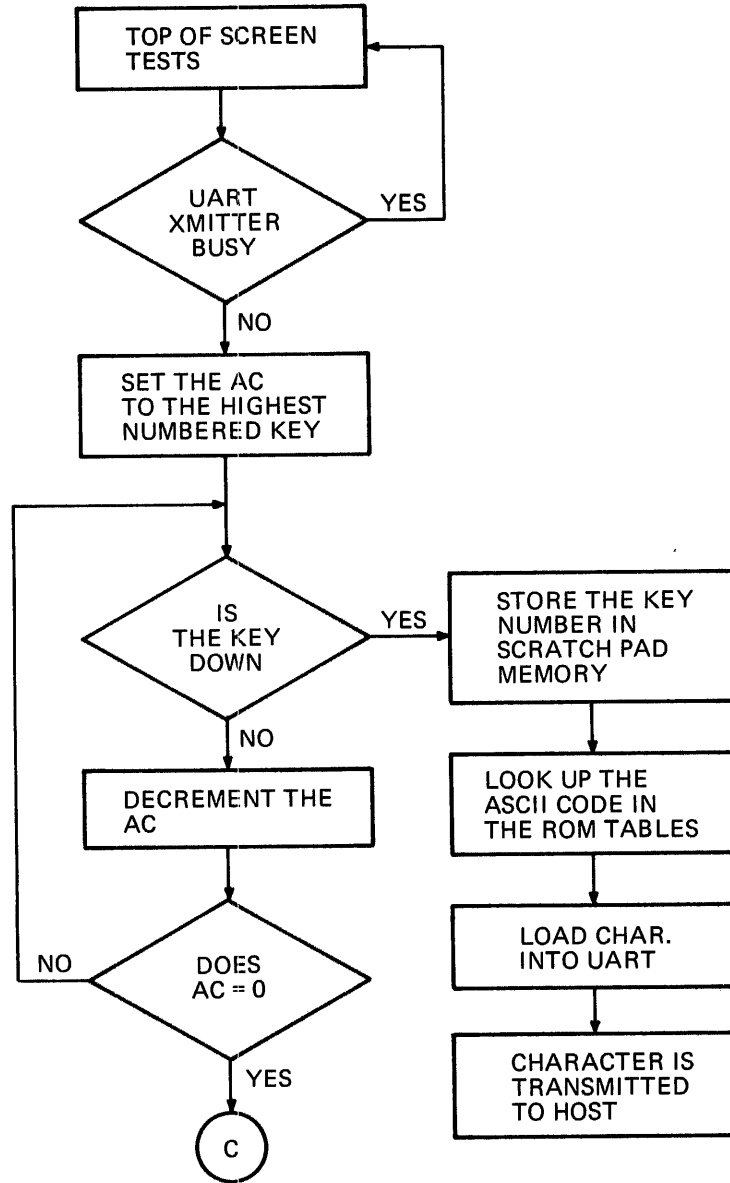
TOP OF SCREEN TESTS

UART XMITTER BUSY

YES

NO

SET THE AC TO THE HIGHEST NUMBERED KEY

IS THE KEY DOWN

YES

STORE THE KEY NUMBER IN SCRATCH PAD MEMORY

NO

DECREMENT THE AC

LOOK UP THE ASCII CODE IN THE ROM TABLES

LOAD CHAR. INTO UART

NO

DOES AC = 0

YES

CHARACTER IS TRANSMITTED TO HOST

C